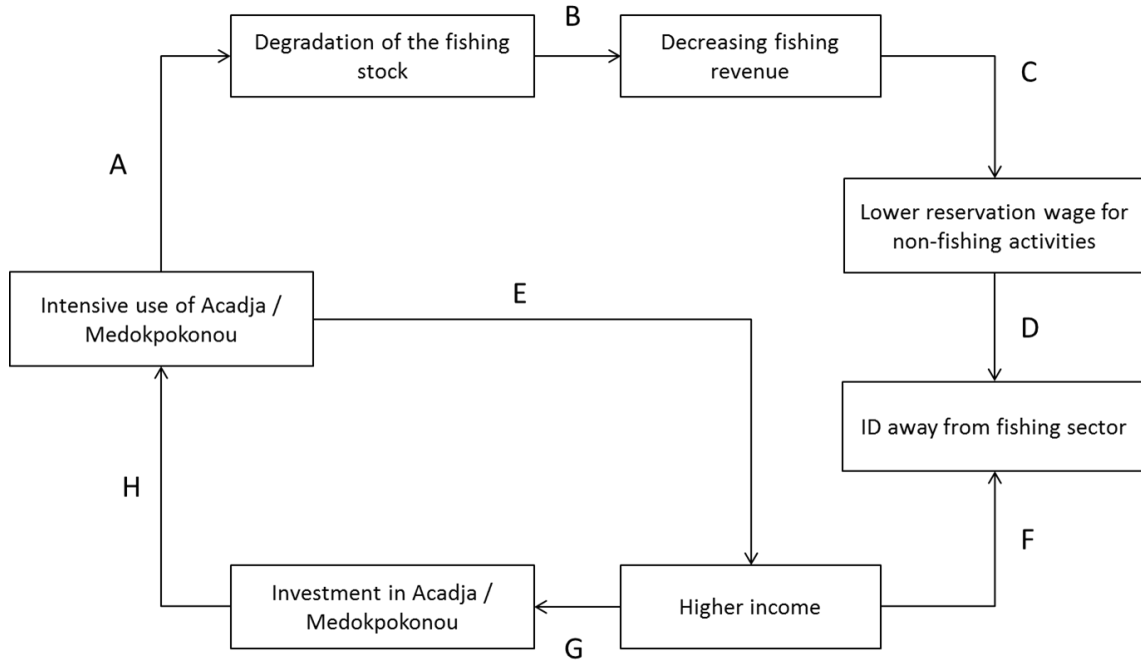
Degradation of the fishing stock

B

Decreasing fishing revenue

C

A

Lower reservation wage for non-fishing activities

Intensive use of Acadja / Medokpokonou

E

D

ID away from fishing sector

H

F

Investment in Acadja / Medokpokonou

Higher income

G